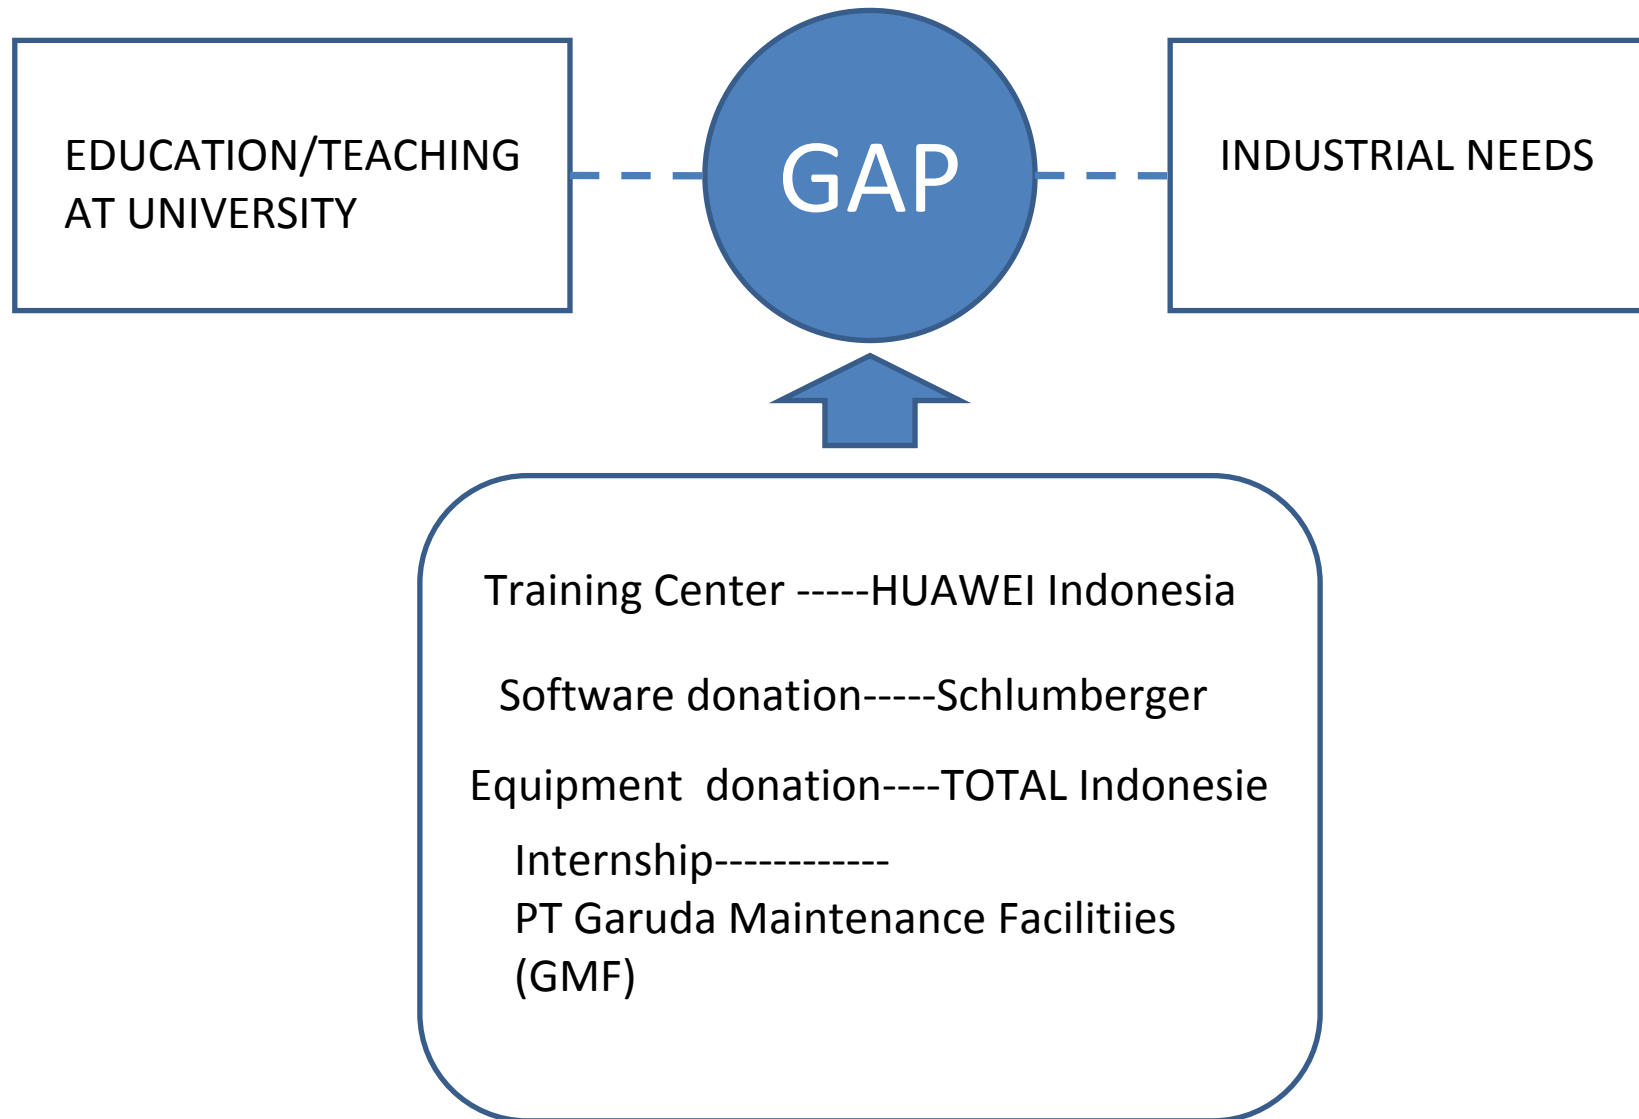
EDUCATION/TEACHING AT UNIVERSITY

GAP

INDUSTRIAL NEEDS

Training Center -----HUAWEI Indonesia

Software donation-----Schlumberger

Equipment donation----TOTAL Indonesie

Internship------------
PT Garuda Maintenance Facilitiies (GMF)